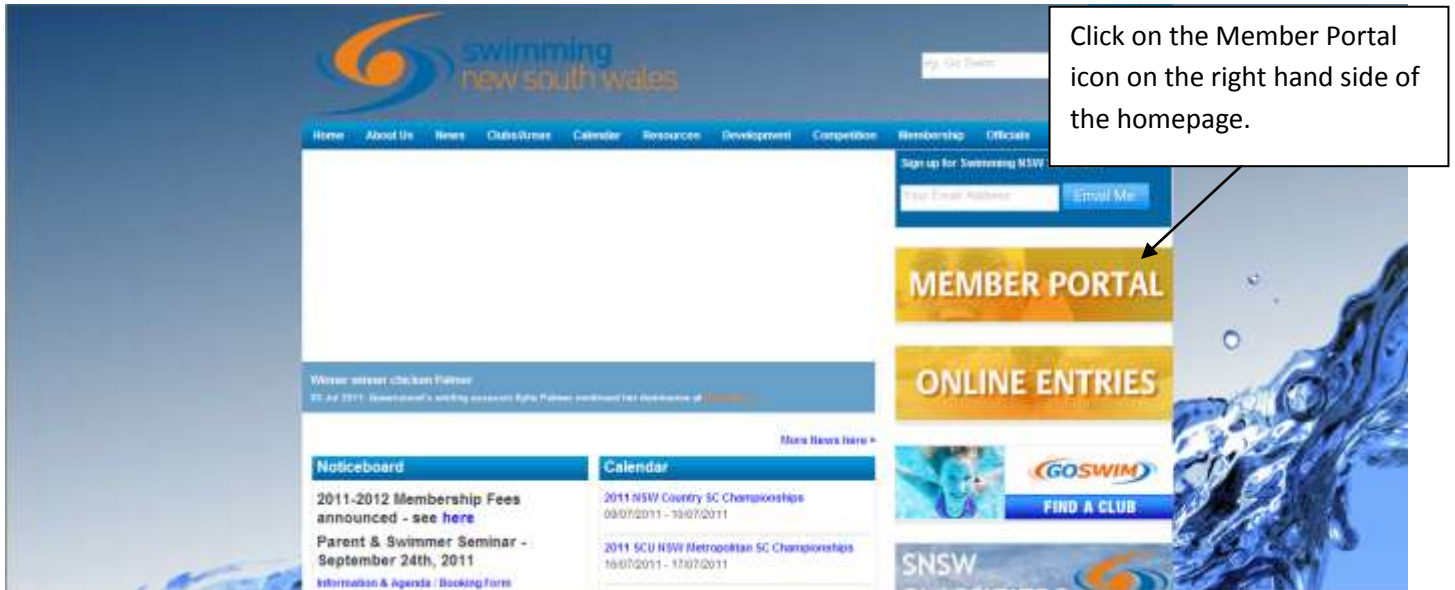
swimming
new south wales

Click on the Member Portal icon on the right hand side of the homepage.

Home About Us News Clubs/Areas Calendar Resources Development Competition Membership Officials

Sign up for Swimming NSW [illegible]

Your Email Address Email Me

MEMBER PORTAL

ONLINE ENTRIES

GOSWIM
FIND A CLUB

SNSW

Winner winner chicken Palmer
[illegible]

More News here »

Noticeboard

2011-2012 Membership Fees announced - see here

Parent & Swimmer Seminar - September 24th, 2011

Information & Agenda / Booking Form

Calendar

2011 NSW Country SC Championships
09/07/2011 - 10/07/2011

2011 SCU NSW Metropolitan SC Championships
16/07/2011 - 17/07/2011